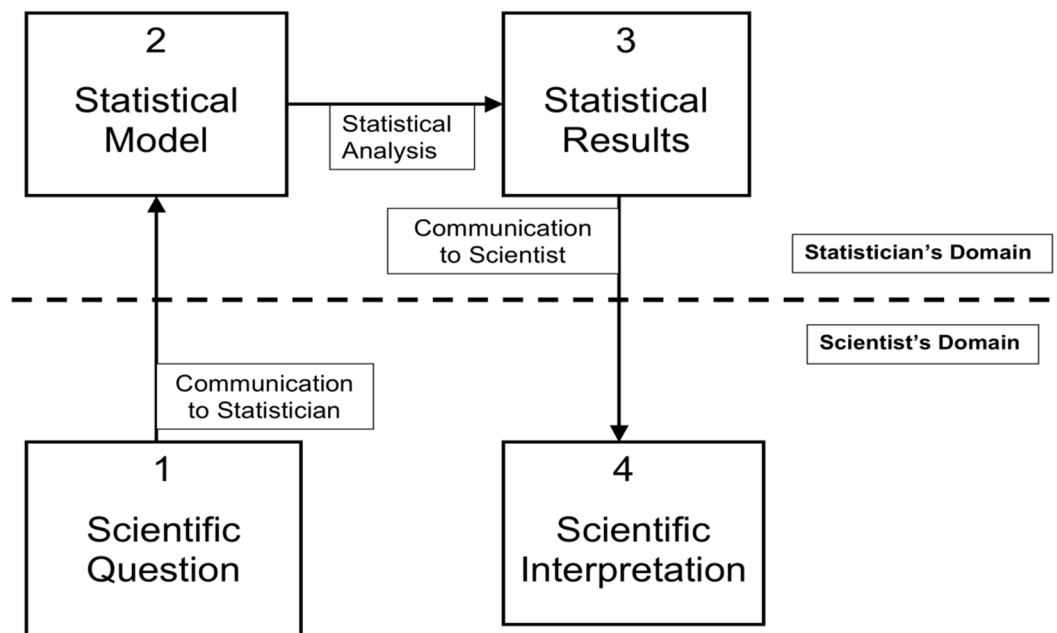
2
Statistical Model

Statistical Analysis

3
Statistical Results

Communication to Scientist

Statistician's Domain

Scientist's Domain

Communication to Statistician

1
Scientific Question

4
Scientific Interpretation